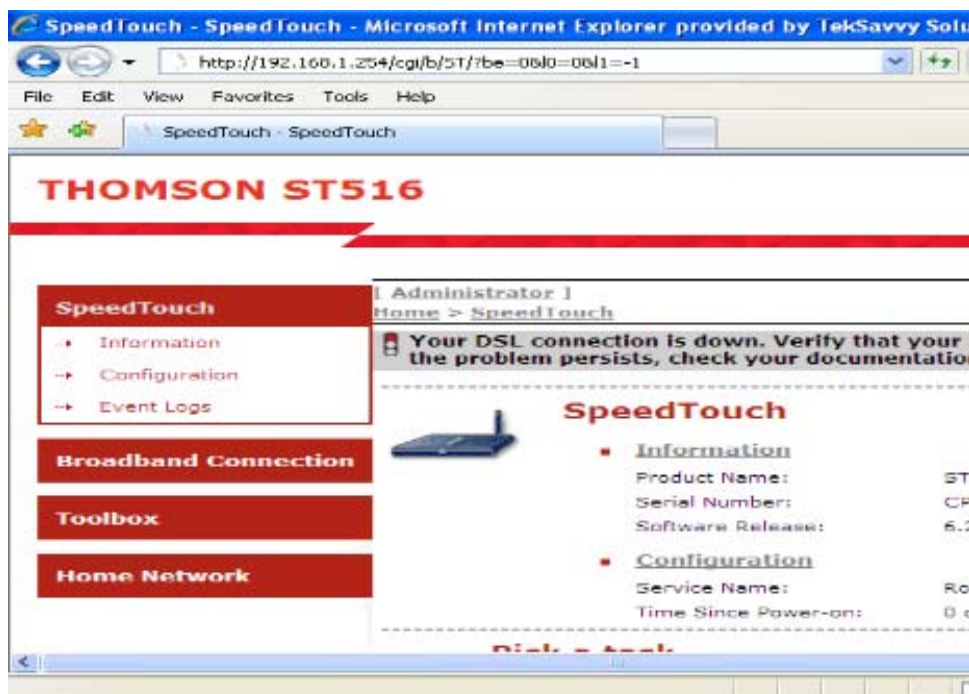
SpeedTouch - SpeedTouch - Microsoft Internet Explorer provided by TekSavvy Solu

http://192.168.1.254/cgi/b/ST/?be=0&l0=0&l1=-1

File Edit View Favorites Tools Help

SpeedTouch - SpeedTouch

THOMSON ST516

SpeedTouch

Information

Configuration

Event Logs

Broadband Connection

Toolbox

Home Network

[ Administrator ]

Home > SpeedTouch

Your DSL connection is down. Verify that your the problem persists, check your documentatio

SpeedTouch

Information

Product Name: ST

Serial Number: CP

Software Release: 6.

Configuration

Service Name: Ro

Time Since Power-on: 0

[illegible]